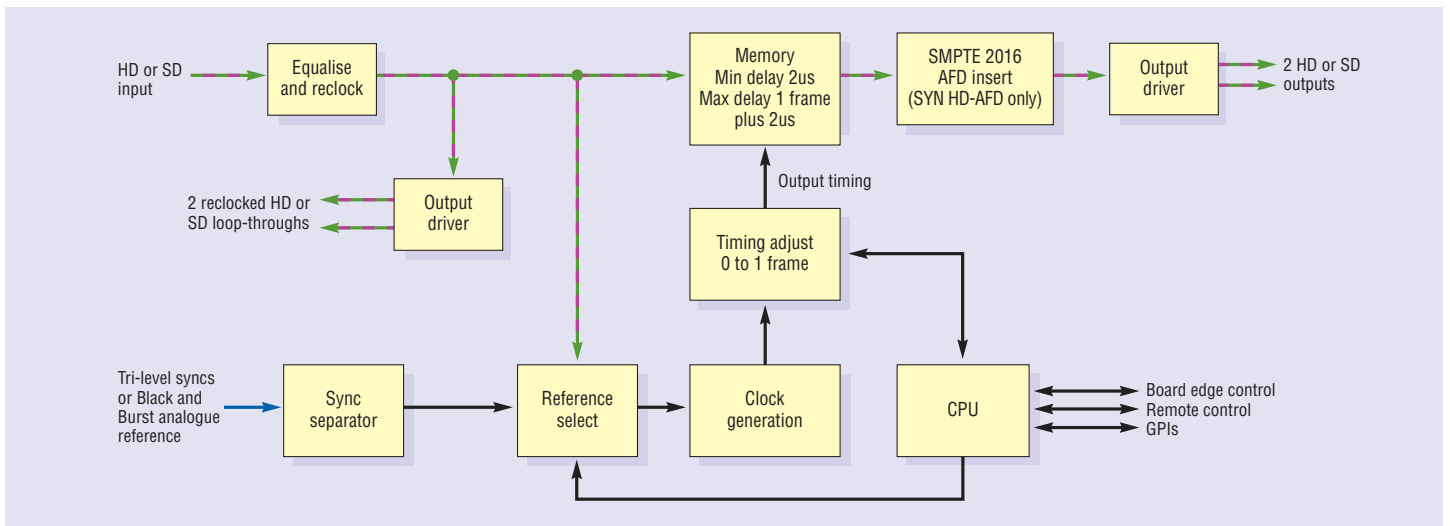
HD or SD input

Equalise and reclock

Memory
Min delay 2us
Max delay 1 frame plus 2us

SMPTE 2016
AFD insert
(SYN HD-AFD only)

Output driver

2 HD or SD outputs

2 reclocked HD or SD loop-throughs

Output driver

Output timing

Timing adjust
0 to 1 frame

Tri-level syncs or Black and Burst analogue reference

Sync separator

Reference select

Clock generation

CPU

Board edge control
Remote control
GPIs